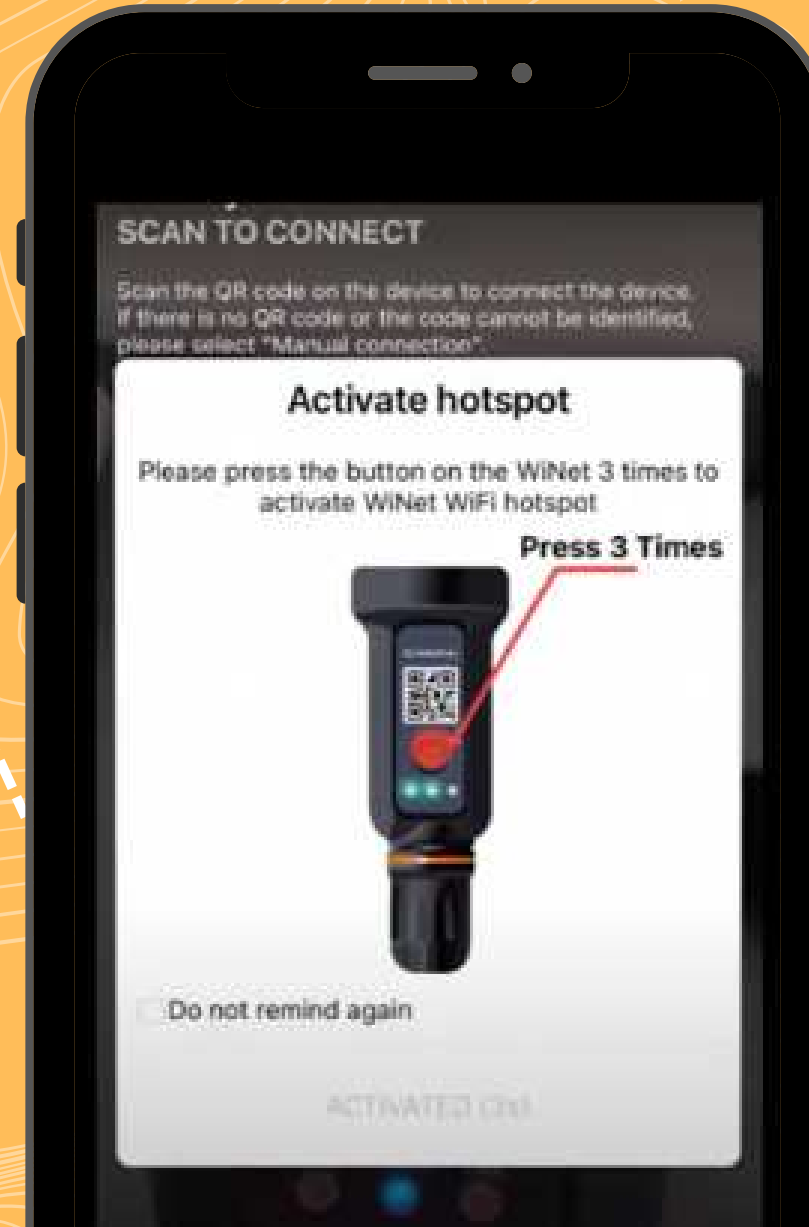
SCAN TO CONNECT

Scan the QR code on the device to connect the device. If there is no QR code or the code cannot be identified, please select "Manual connection".

Activate hotspot

Please press the button on the WiNet 3 times to activate WiNet WiFi hotspot

Press 3 Times

Do not remind again

ACTIVATED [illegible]